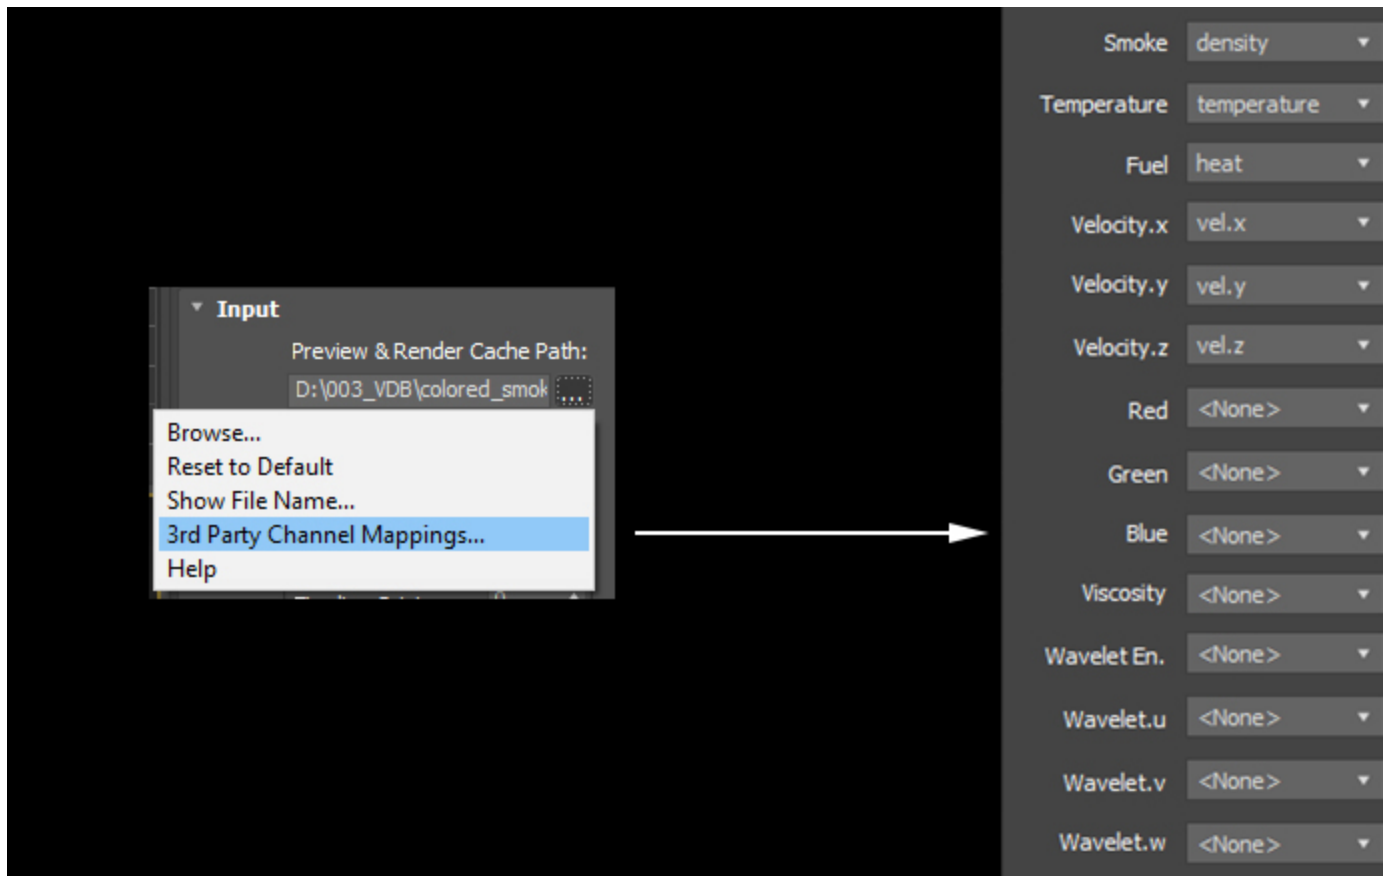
Input

Preview & Render Cache Path:

D:\003_VDB\colored_smok ...

Browse...
Reset to Default
Show File Name...
3rd Party Channel Mappings...
Help

Smoke density
Temperature temperature
Fuel heat
Velocity.x vel.x
Velocity.y vel.y
Velocity.z vel.z
Red <None>
Green <None>
Blue <None>
Viscosity <None>
Wavelet En. <None>
Wavelet.u <None>
Wavelet.v <None>
Wavelet.w <None>